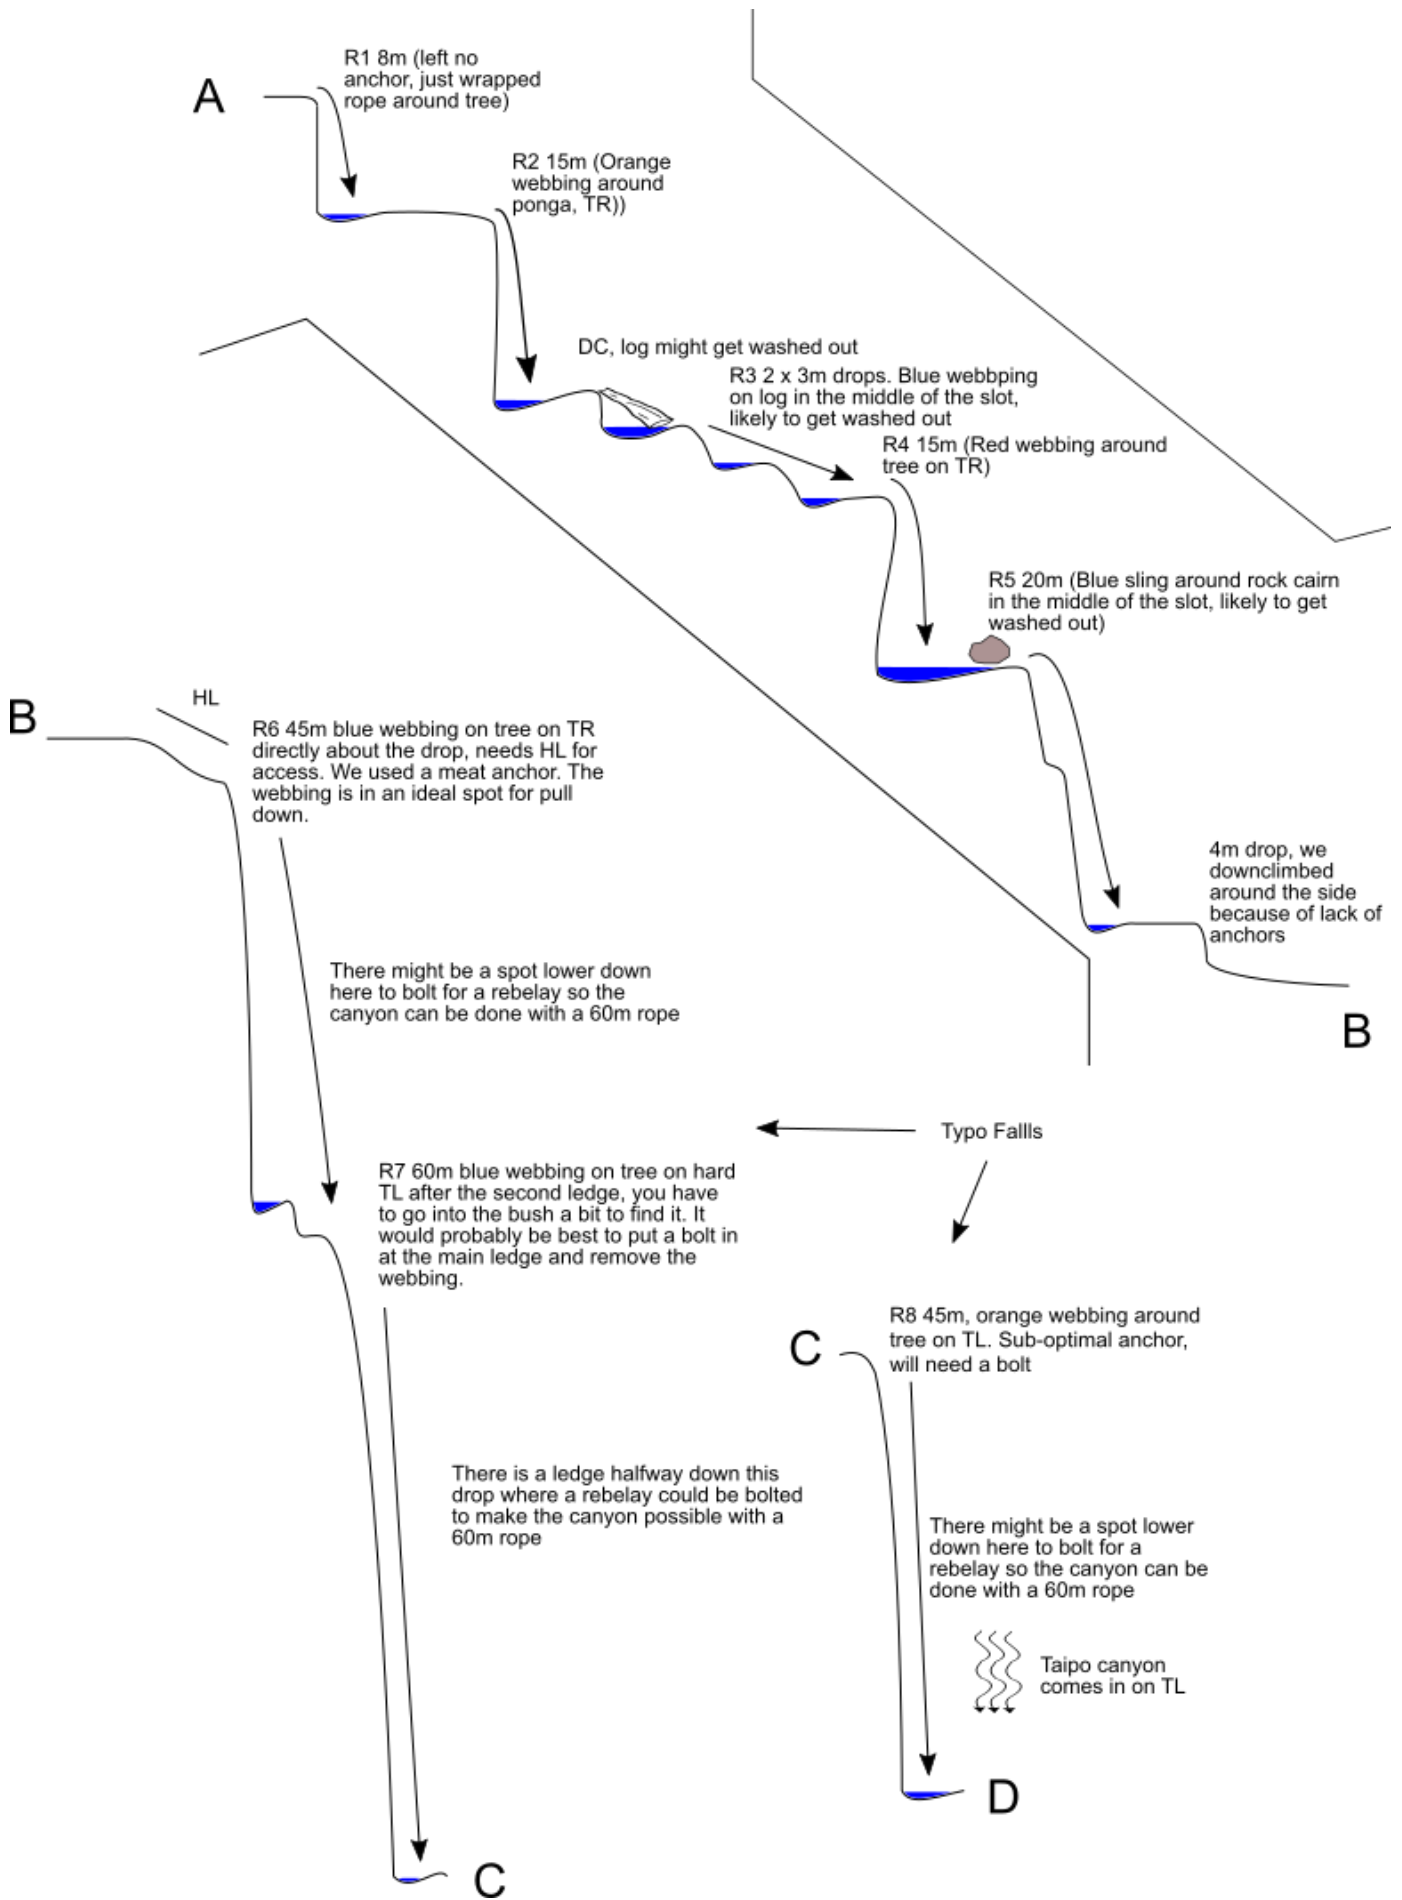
A

R1 8m (left no anchor, just wrapped rope around tree)

R2 15m (Orange webbing around ponga, TR))

DC, log might get washed out

R3 2 x 3m drops. Blue webbping on log in the middle of the slot, likely to get washed out

R4 15m (Red webbing around tree on TR)

R5 20m (Blue sling around rock cairn in the middle of the slot, likely to get washed out)

4m drop, we downclimbed around the side because of lack of anchors

B

B

HL

R6 45m blue webbing on tree on TR directly about the drop, needs HL for access. We used a meat anchor. The webbing is in an ideal spot for pull down.

There might be a spot lower down here to bolt for a rebelay so the canyon can be done with a 60m rope

Typo Fallls

R7 60m blue webbing on tree on hard TL after the second ledge, you have to go into the bush a bit to find it. It would probably be best to put a bolt in at the main ledge and remove the webbing.

There is a ledge halfway down this drop where a rebelay could be bolted to make the canyon possible with a 60m rope

C

C

R8 45m, orange webbing around tree on TL. Sub-optimal anchor, will need a bolt

There might be a spot lower down here to bolt for a rebelay so the canyon can be done with a 60m rope

Taipo canyon comes in on TL

D